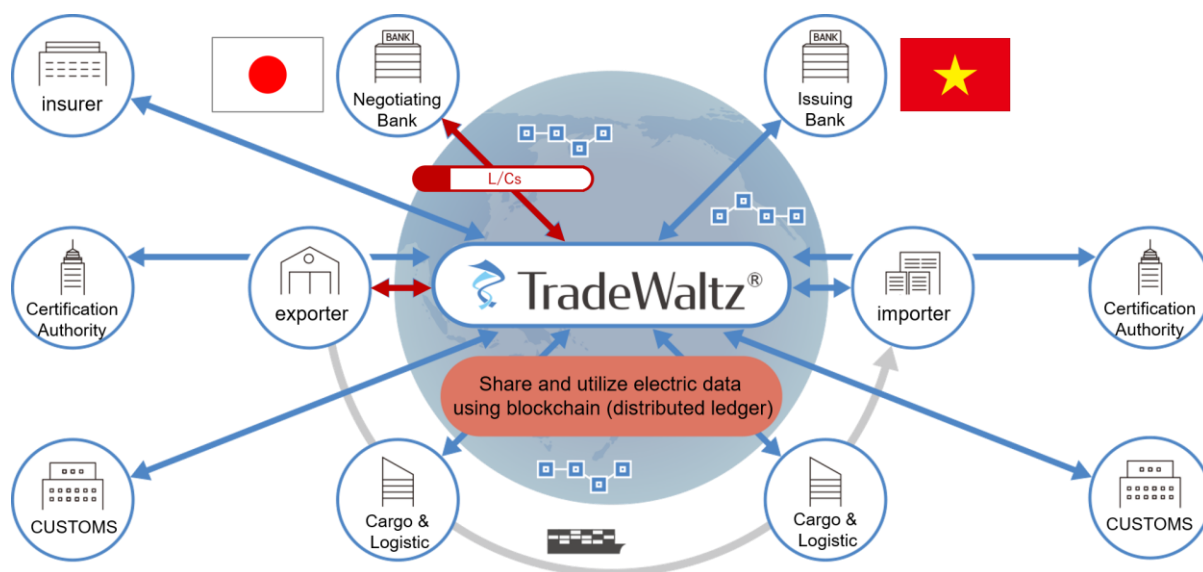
insurer

BANK
Negotiating Bank

BANK
Issuing Bank

L/Cs

Certification Authority

exporter

TradeWaltz®

importer

Certification Authority

Share and utilize electric data using blockchain (distributed ledger)

CUSTOMS

Cargo & Logistic

Cargo & Logistic

CUSTOMS